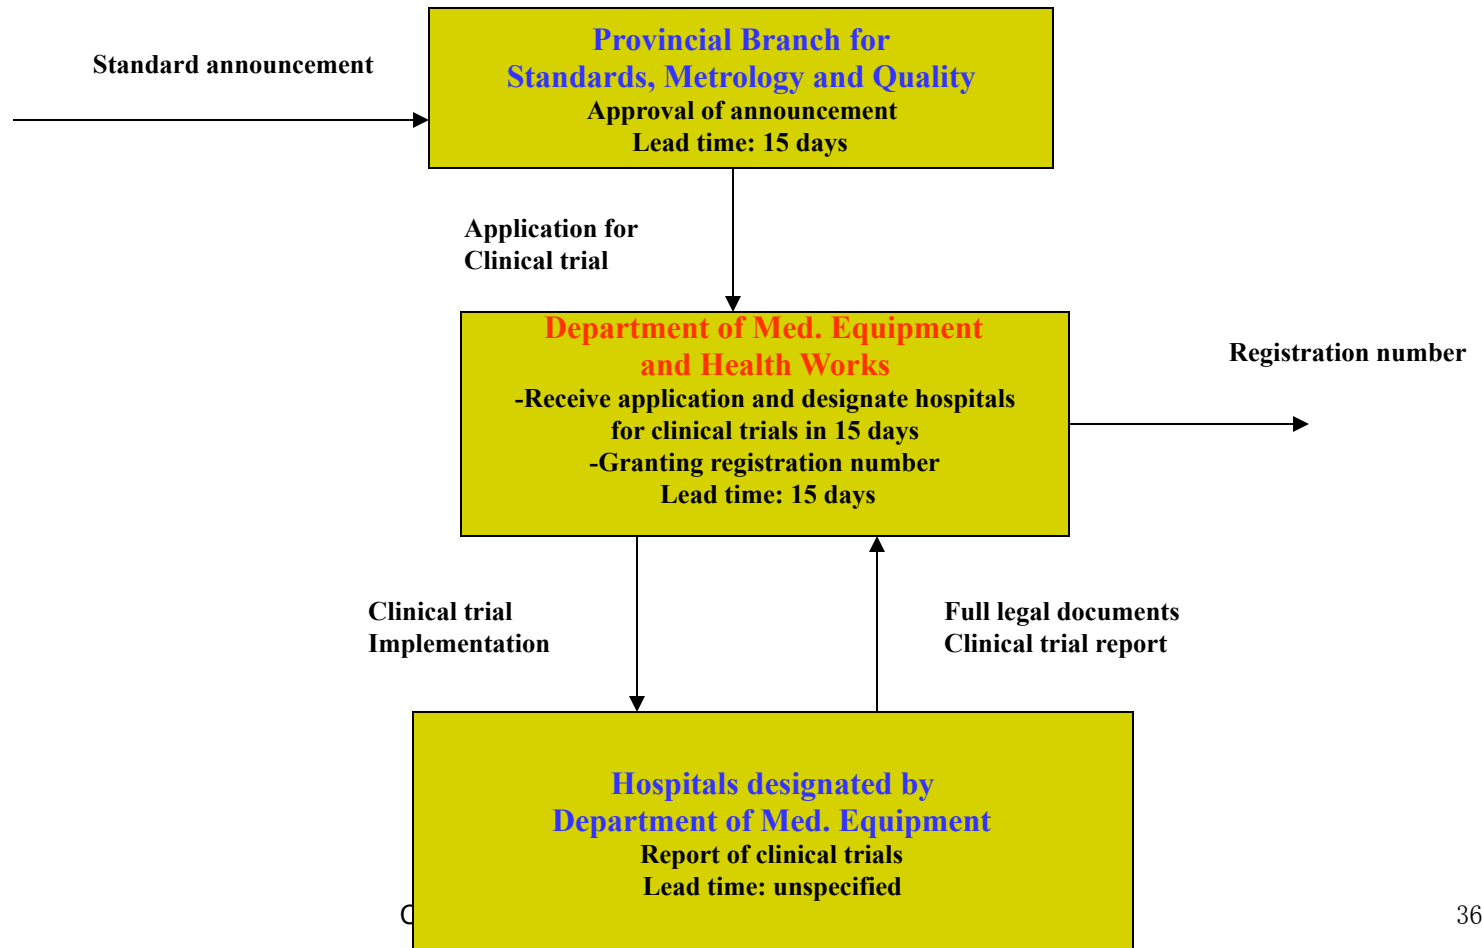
Standard announcement

Provincial Branch for
Standards, Metrology and Quality
Approval of announcement
Lead time: 15 days

Application for
Clinical trial

Department of Med. Equipment
and Health Works
-Receive application and designate hospitals for clinical trials in 15 days
-Granting registration number
Lead time: 15 days

Registration number

Clinical trial
Implementation

Full legal documents
Clinical trial report

Hospitals designated by
Department of Med. Equipment
Report of clinical trials
Lead time: unspecified

C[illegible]

36